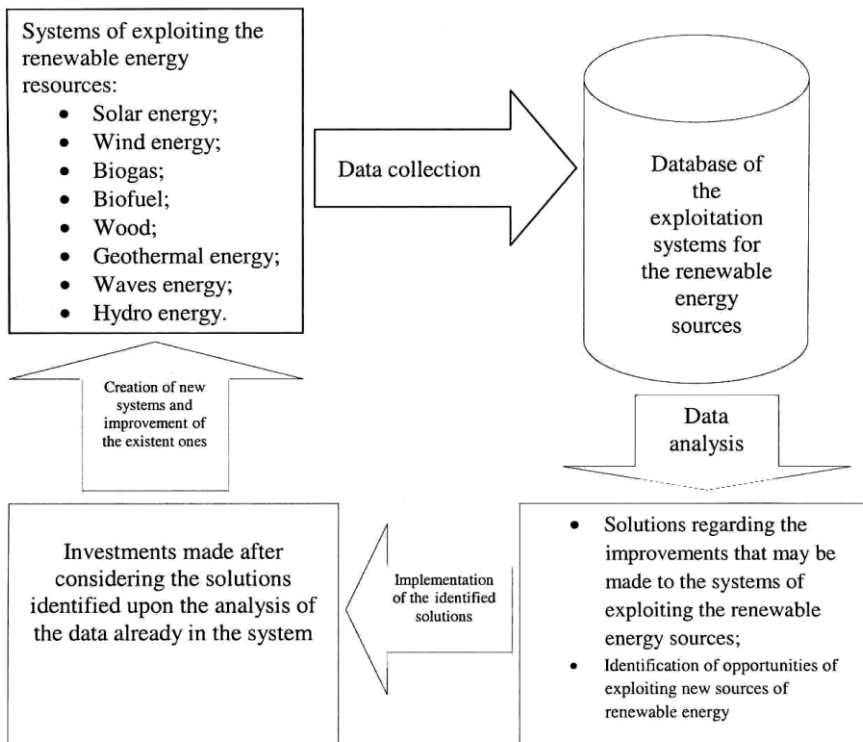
Systems of exploiting the renewable energy resources:

- Solar energy;
- Wind energy;
- Biogas;
- Biofuel;
- Wood;
- Geothermal energy;
- Waves energy;
- Hydro energy.

Data collection

Database of the exploitation systems for the renewable energy sources

Data analysis

- Solutions regarding the improvements that may be made to the systems of exploiting the renewable energy sources;
- Identification of opportunities of exploiting new sources of renewable energy

Implementation of the identified solutions

Investments made after considering the solutions identified upon the analysis of the data already in the system

Creation of new systems and improvement of the existent ones